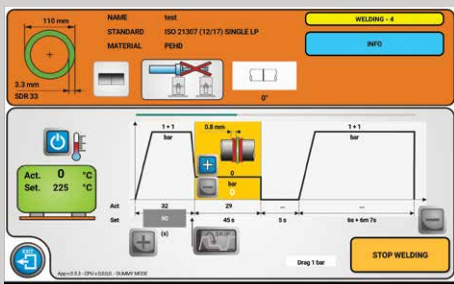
110 mm
3.3 mm
SDR 33
NAME test
STANDARD ISO 21307 (12/17) SINGLE LP
MATERIAL PEHD
WELDING - 4
INFO
0°
Act. 0 °C
Set. 225 °C
1 + 1
bar
0.8 mm
1 + 1
bar
0
bar
0
Act 32 29 -- --
Set 90 45 s 5 s 6s + 6m 7s
(s)
Drag 1 bar
STOP WELDING
EXIT
App v 0.5.3 - CPU v 0.0.0.0 - DUMMY MODE